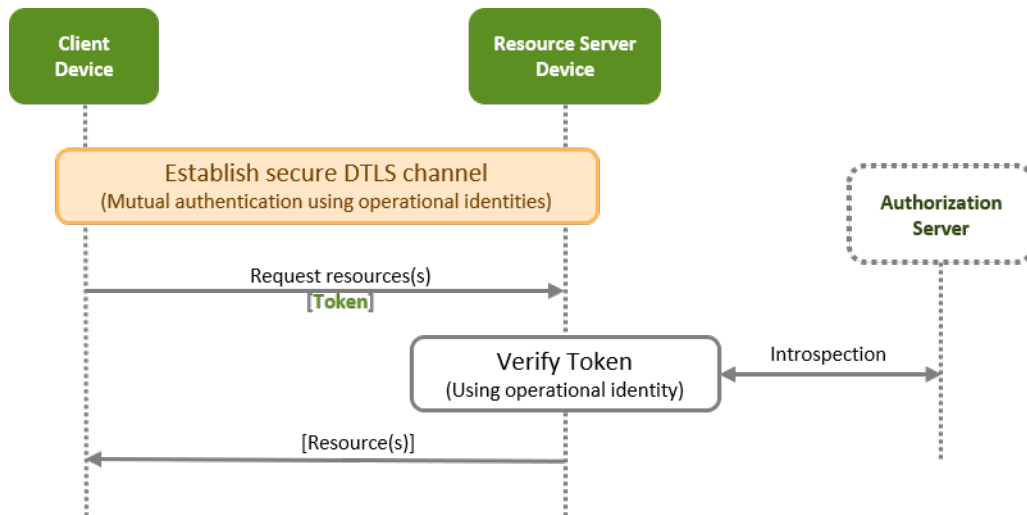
Client Device

Resource Server Device

Establish secure DTLS channel
(Mutual authentication using operational identities)

Authorization Server

Request resources(s)
[Token]

Verify Token
(Using operational identity)

Introspection

[Resource(s)]